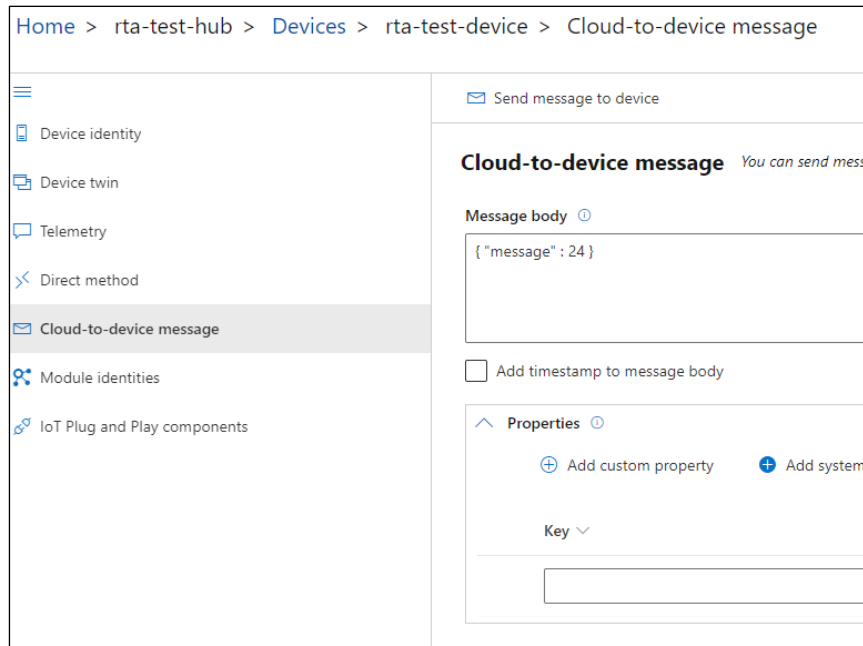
Home > rta-test-hub > Devices > rta-test-device > Cloud-to-device message

Device identity
Device twin
Telemetry
Direct method
Cloud-to-device message
Module identities
IoT Plug and Play components

Send message to device

Cloud-to-device message You can send mess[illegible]

Message body
{ "message" : 24 }

Add timestamp to message body

Properties
Add custom property
Add system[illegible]

Key